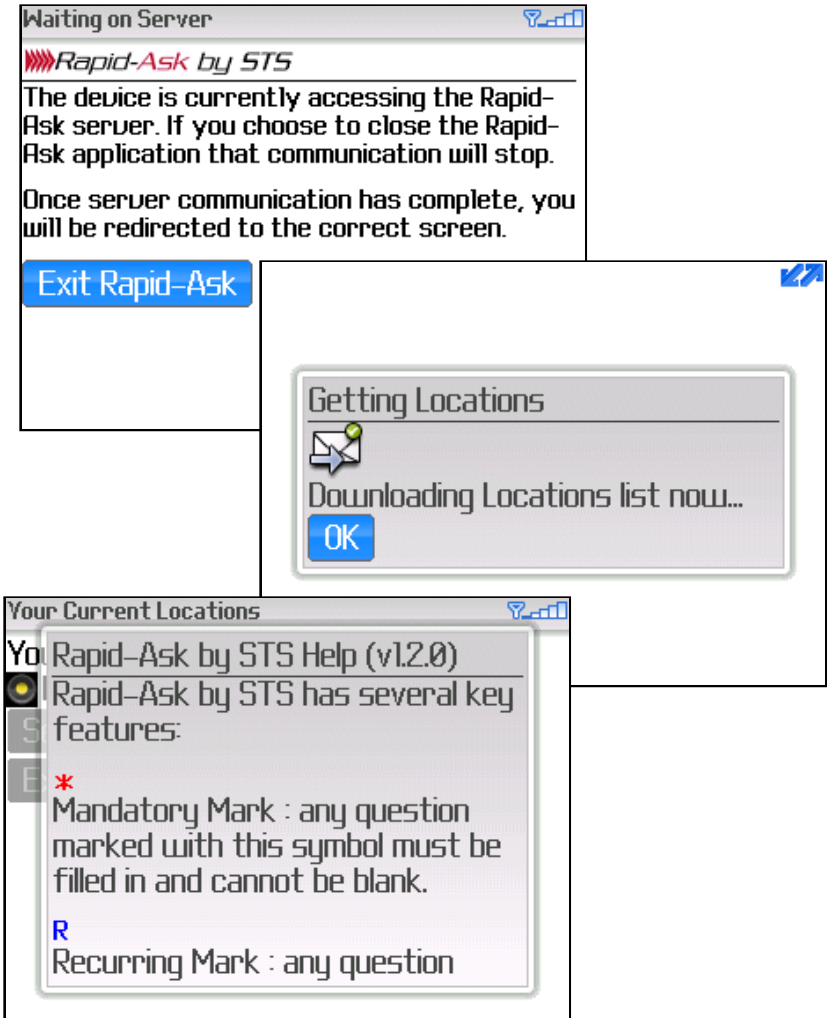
Waiting on Server

Rapid-Ask by STS

The device is currently accessing the Rapid-Ask server. If you choose to close the Rapid-Ask application that communication will stop.

Once server communication has complete, you will be redirected to the correct screen.

Exit Rapid-Ask

Getting Locations

Downloading Locations list now...

OK

Your Current Locations

Yo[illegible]

Rapid-Ask by STS Help (v1.2.0)

Rapid-Ask by STS has several key features:

*
Mandatory Mark : any question marked with this symbol must be filled in and cannot be blank.

R
Recurring Mark : any question